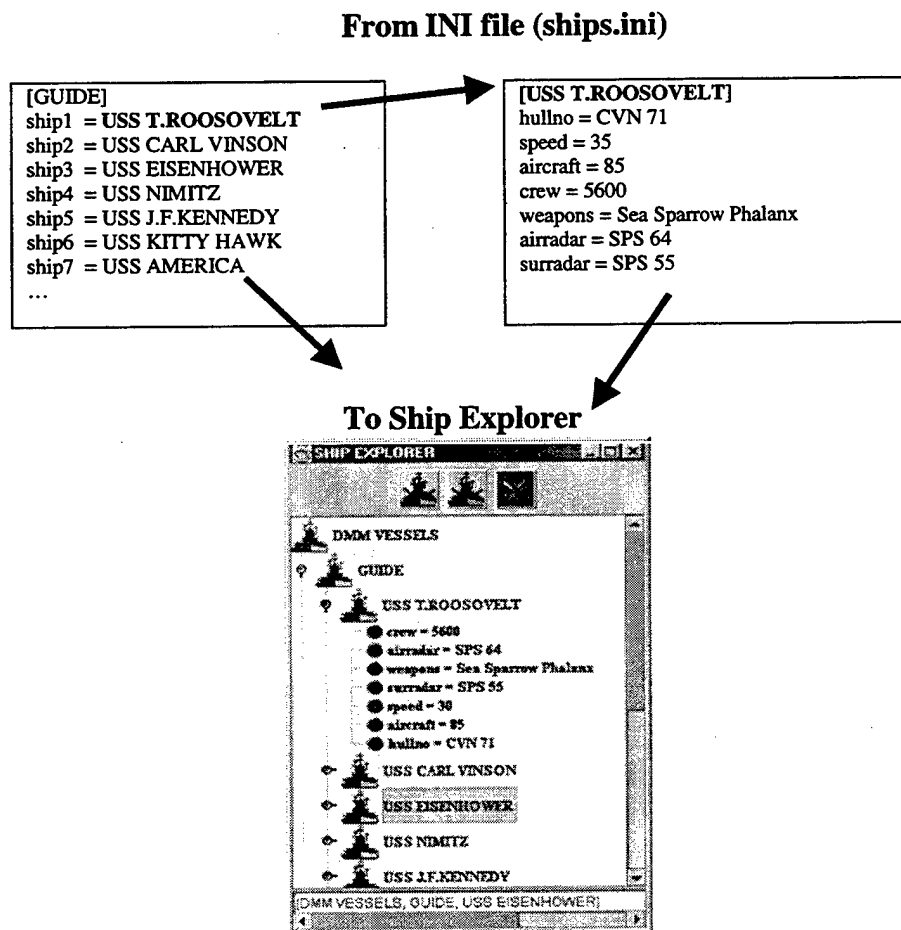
From INI file (ships.ini)

[GUIDE]
ship1 = USS T.ROOSOVELT
ship2 = USS CARL VINSON
ship3 = USS EISENHOWER
ship4 = USS NIMITZ
ship5 = USS J.F.KENNEDY
ship6 = USS KITTY HAWK
ship7 = USS AMERICA
...

[USS T.ROOSOVELT]
hullno = CVN 71
speed = 35
aircraft = 85
crew = 5600
weapons = Sea Sparrow Phalanx
airradar = SPS 64
surradar = SPS 55

To Ship Explorer

SHIP EXPLORER

DMM VESSELS
GUIDE
USS T.ROOSOVELT
crew = 5600
airradar = SPS 64
weapons = Sea Sparrow Phalanx
surradar = SPS 55
speed = 30
aircraft = 85
hullno = CVN 71
USS CARL VINSON
USS EISENHOWER
USS NIMITZ
USS J.F.KENNEDY
[DMM VESSELS, GUIDE, USS EISENHOWER]